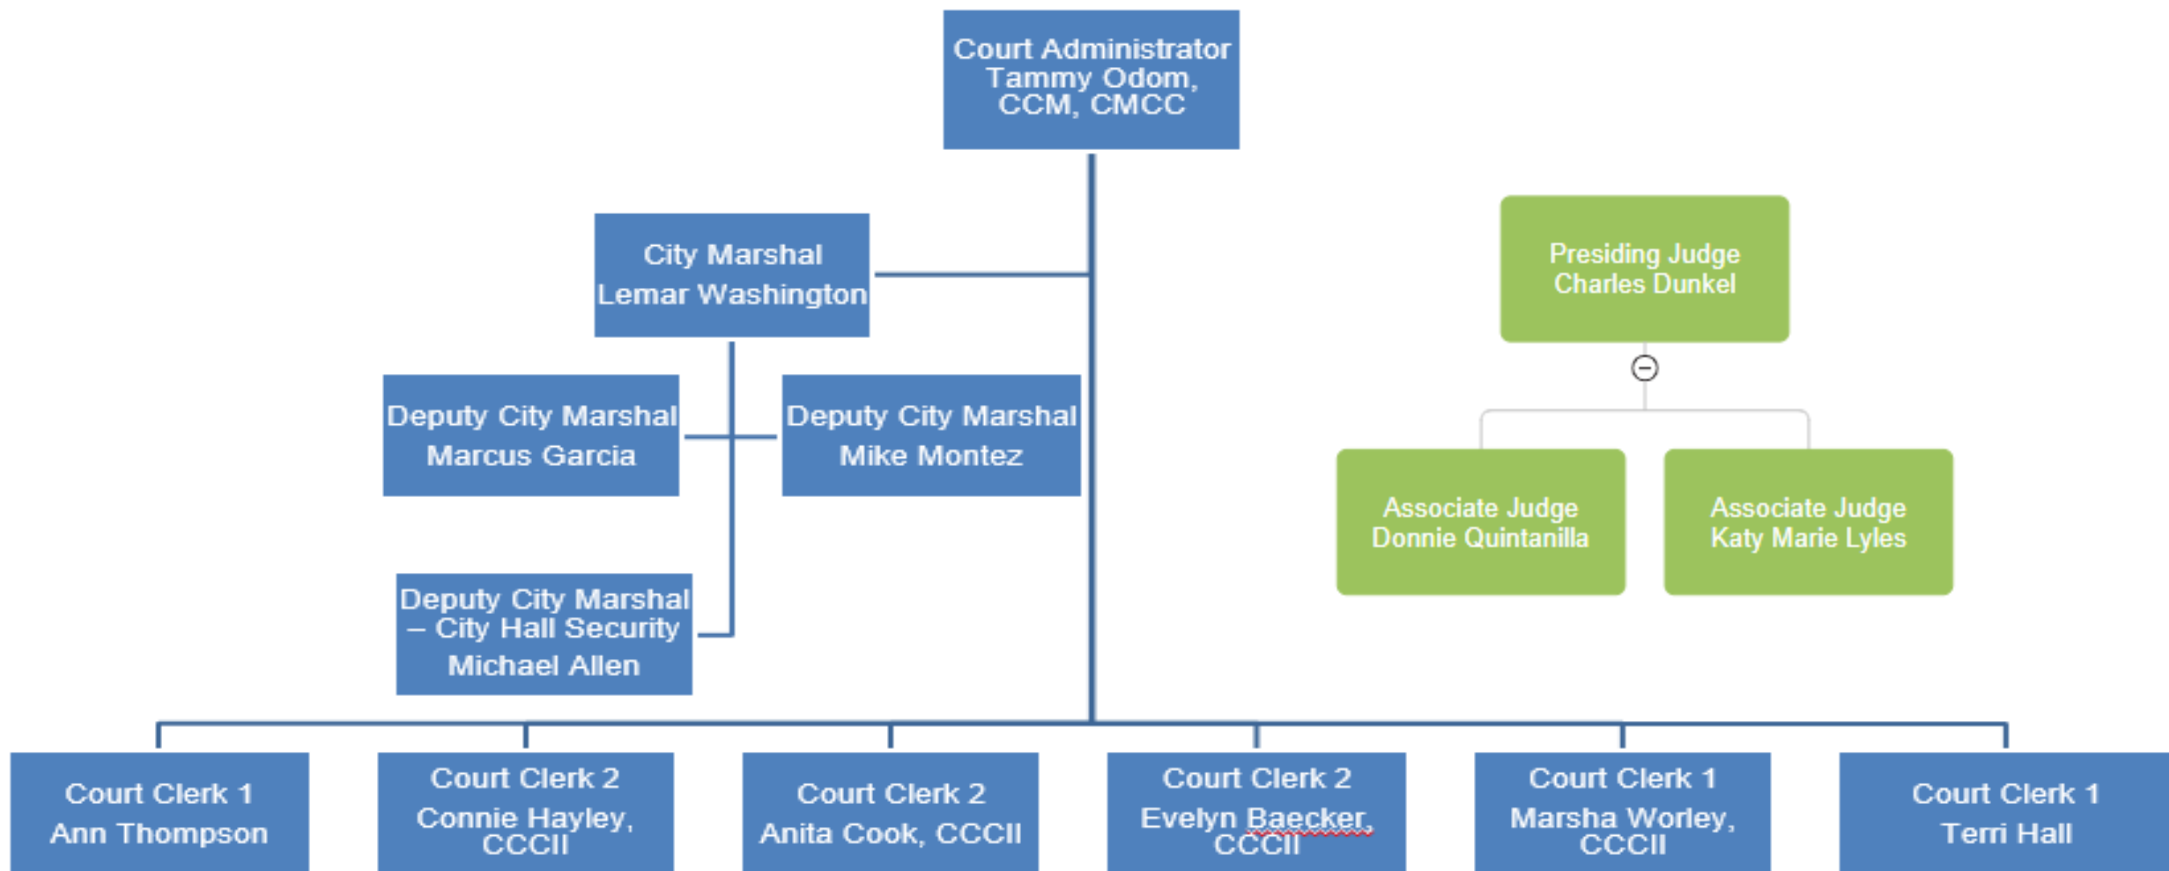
Court Administrator
Tammy Odom, CCM, CMCC

City Marshal
Lemar Washington

Deputy City Marshal
Marcus Garcia

Deputy City Marshal
Mike Montez

Deputy City Marshal – City Hall Security
Michael Allen

Presiding Judge
Charles Dunkel

Associate Judge
Donnie Quintanilla

Associate Judge
Katy Marie Lyles

Court Clerk 1
Ann Thompson

Court Clerk 2
Connie Hayley, CCCII

Court Clerk 2
Anita Cook, CCCII

Court Clerk 2
Evelyn Baecker, CCCII

Court Clerk 1
Marsha Worley, CCCII

Court Clerk 1
Terri Hall